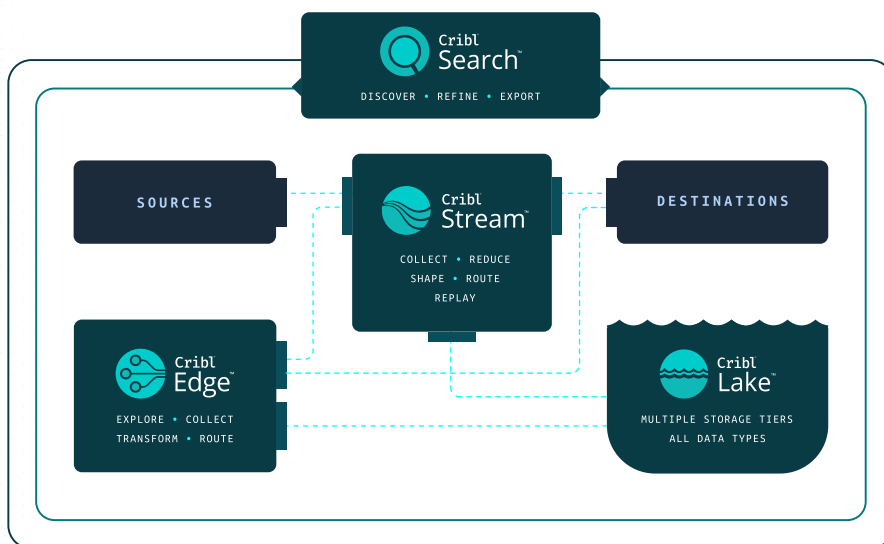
Cribl Search™

DISCOVER • REFINE • EXPORT

SOURCES

Cribl Stream™

COLLECT • REDUCE
SHAPE • ROUTE
REPLAY

DESTINATIONS

Cribl Edge™

EXPLORE • COLLECT
TRANSFORM • ROUTE

Cribl Lake™

MULTIPLE STORAGE TIERS
ALL DATA TYPES